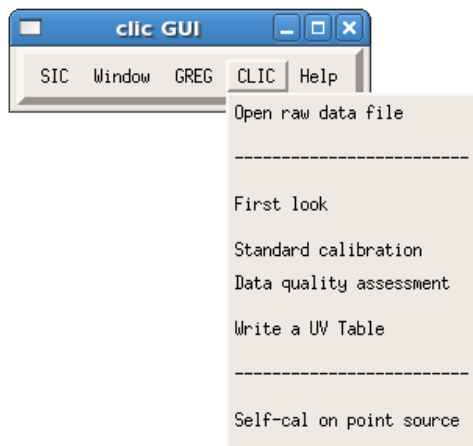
clic GUI

SIC Window GREG CLIC Help

Open raw data file

------------------------

First look

Standard calibration

Data quality assessment

Write a UV Table

------------------------

Self-cal on point source